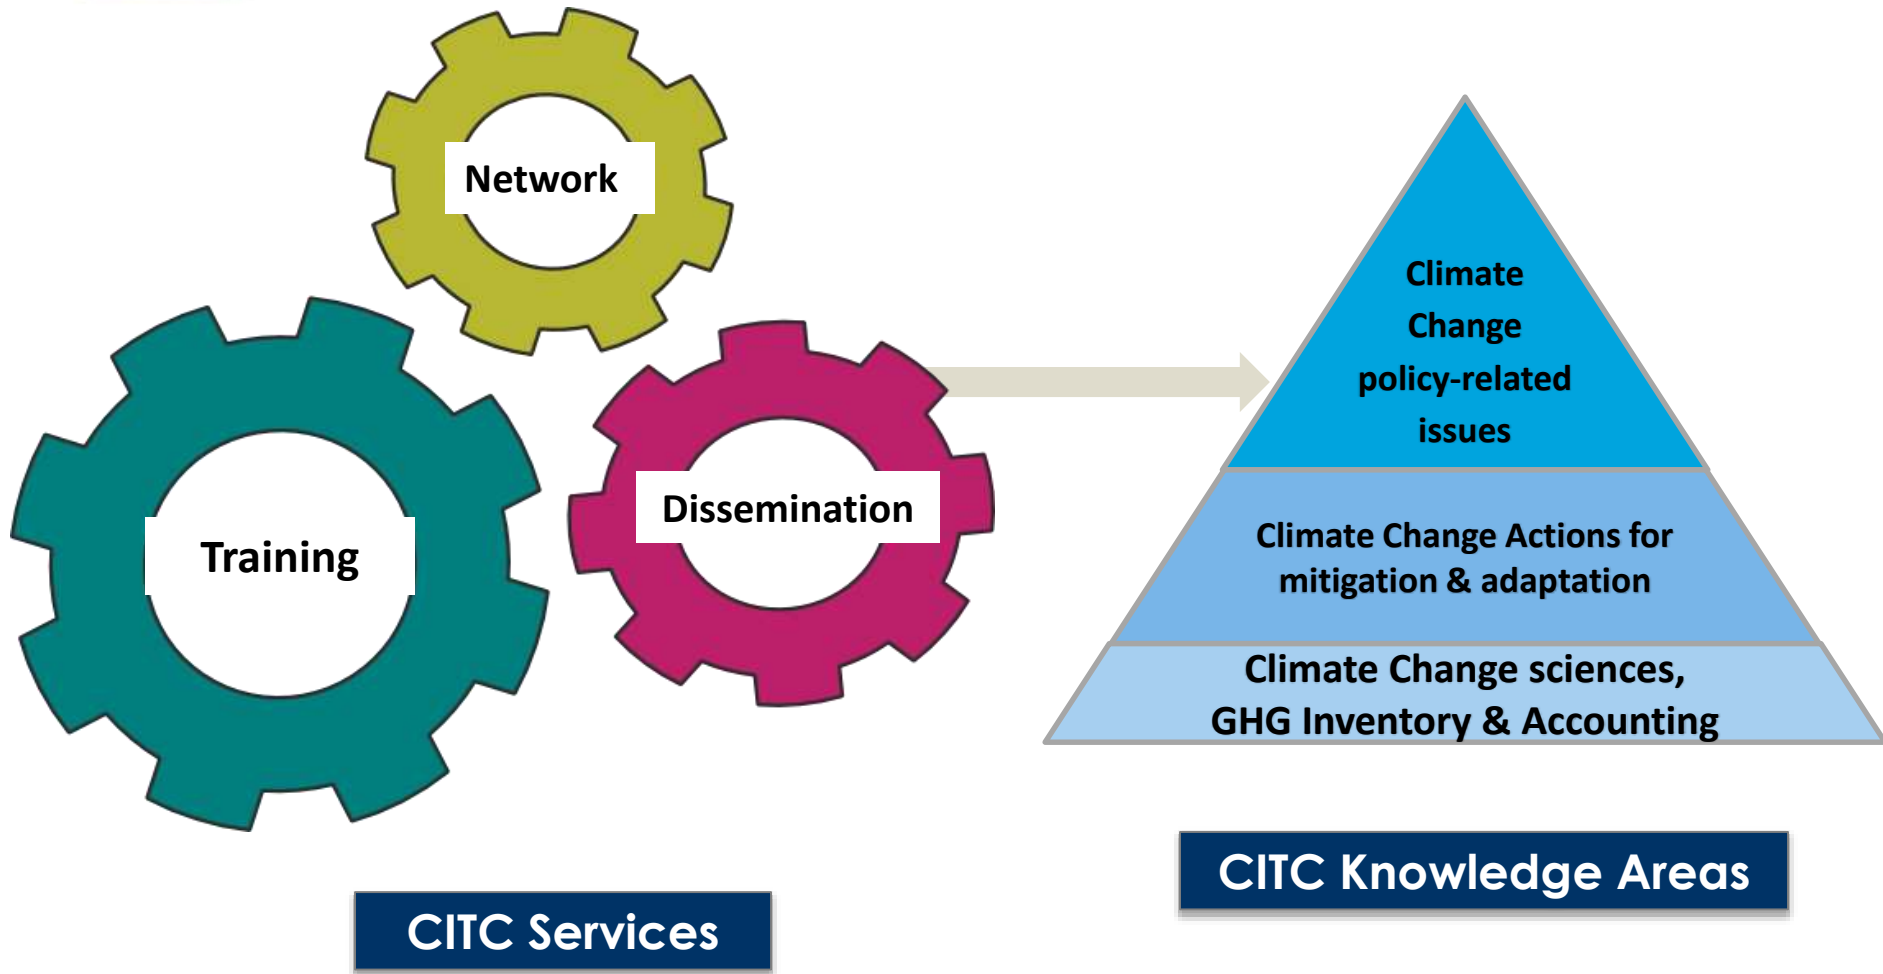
Network

Training

Dissemination

CITC Services

Climate Change policy-related issues

Climate Change Actions for mitigation & adaptation

Climate Change sciences, GHG Inventory & Accounting

CITC Knowledge Areas